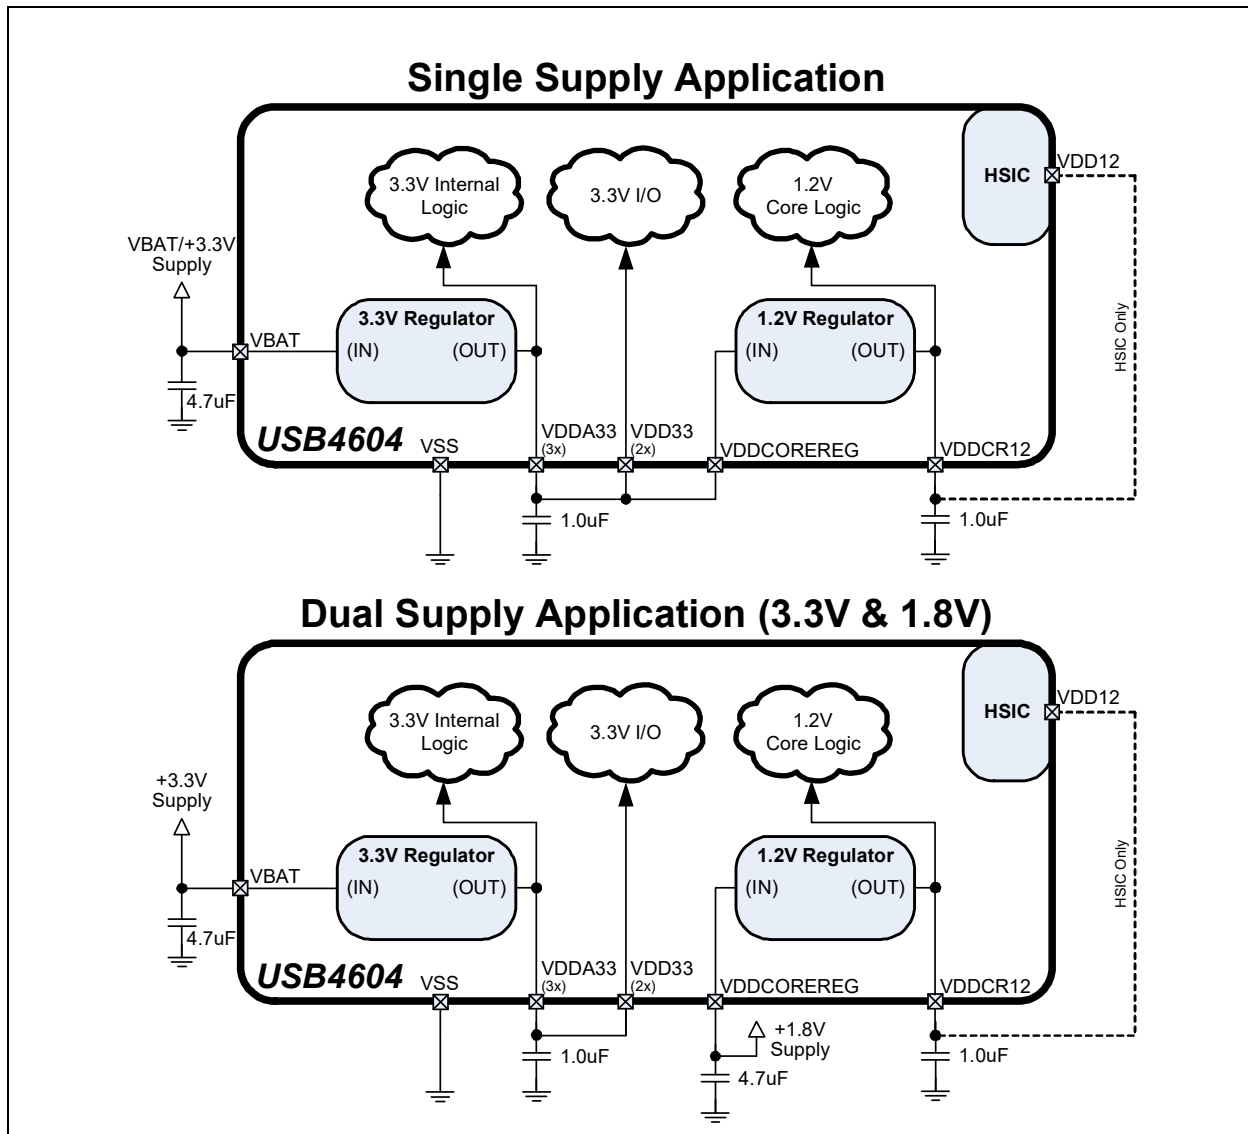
Single Supply Application

3.3V Internal Logic

3.3V I/O

1.2V Core Logic

HSIC

VDD12

VBAT/+3.3V Supply

3.3V Regulator
(IN) (OUT)

1.2V Regulator
(IN) (OUT)

HSIC Only

VBAT

4.7uF

USB4604

VSS

VDDA33
(3x)

VDD33
(2x)

VDDCOREREG

VDDCR12

1.0uF

1.0uF

Dual Supply Application (3.3V & 1.8V)

3.3V Internal Logic

3.3V I/O

1.2V Core Logic

HSIC

VDD12

+3.3V Supply

3.3V Regulator
(IN) (OUT)

1.2V Regulator
(IN) (OUT)

HSIC Only

VBAT

4.7uF

USB4604

VSS

VDDA33
(3x)

VDD33
(2x)

VDDCOREREG

VDDCR12

+1.8V Supply

1.0uF

4.7uF

1.0uF